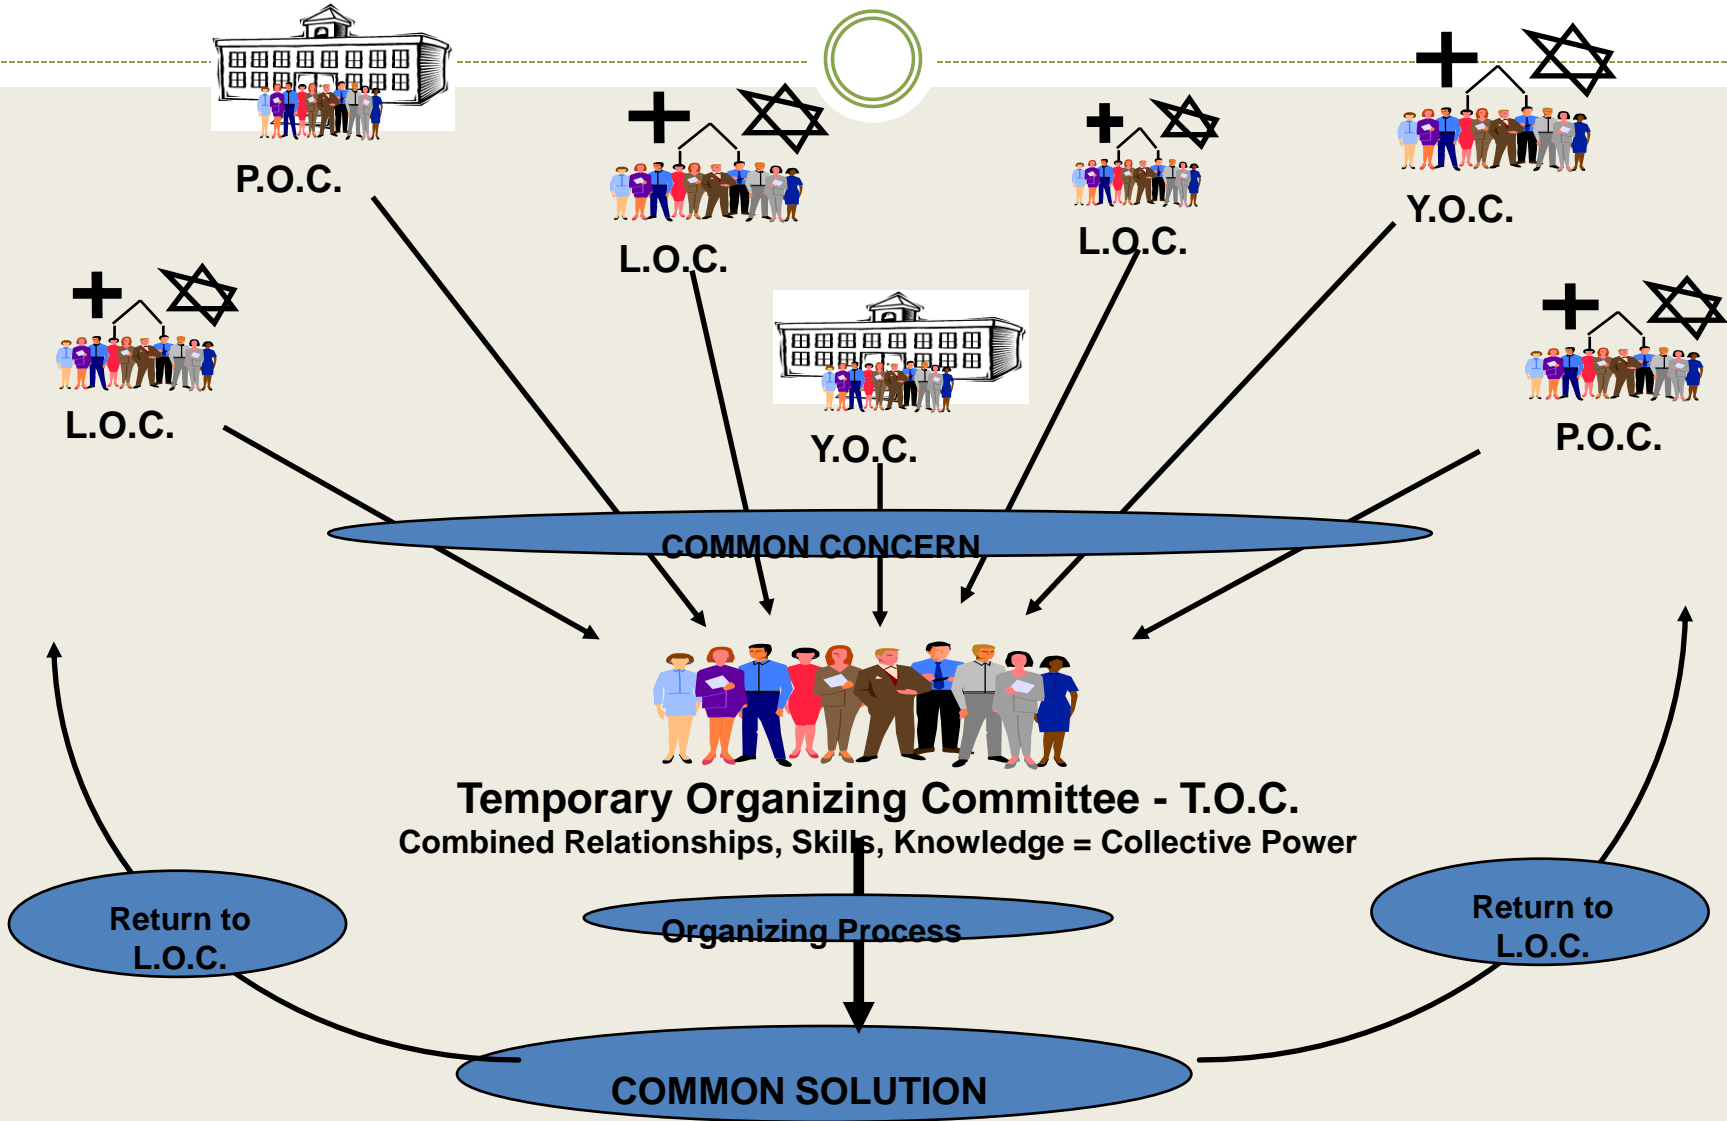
P.O.C.

L.O.C.

L.O.C.

Y.O.C.

L.O.C.

Y.O.C.

P.O.C.

COMMON CONCERN

Temporary Organizing Committee - T.O.C.
Combined Relationships, Skills, Knowledge = Collective Power

Return to L.O.C.

Organizing Process

Return to L.O.C.

COMMON SOLUTION